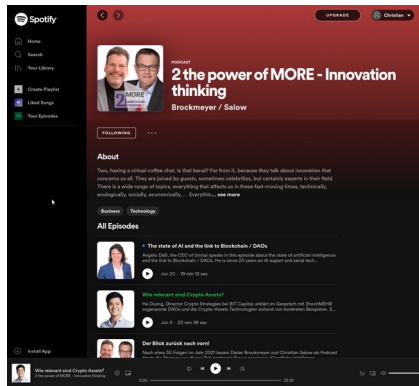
Spotify

Home
Search
Your Library

Create Playlist
Liked Songs
Your Episodes

UPGRADE
Christian

PODCAST
2 the power of MORE - Innovation thinking
Brockmeyer / Salow

FOLLOWING
...

About

Two, having a virtual coffee chat. is that banal? Far from it, because they talk about innovation that concerns us all. They are joined by guests, sometimes celebrities, but certainly experts in their field. There is a wide range of topics, everything that affects us in these fast-moving times, technically, ecologically, socially, economically, ... Everythin... see more

Business
Technology

All Episodes

The state of AI and the link to Blockchain / DAOs
Angelo Dalli, the CEO of Umnai speaks in this episode about the state of artificial intelligence and the link to Blockchain / DAOs. He is since 20 years an AI expert and serial tech...
Jun 20 · 19 min 12 sec

Wie relevant sind Crypto Assets?
Hu Duong, Director Crypto Strategies bei BIT Capital, erklärt im Gespräch mit 2hochMEHR sogenannte DAOs und die Crypto-Assets Technologien anhand von konkreten Beispielen. E...
Jun 6 · 23 min 56 sec

Der Blick zurück nach vorn!
Nach etwa 30 Folgen im Jahr 2021 lassen Dieter Brockmeyer und Christian Salow als Podcast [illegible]

Install App

Wie relevant sind Crypto Assets?
2 the power of MORE - Innovation thinking
0:00
23:56